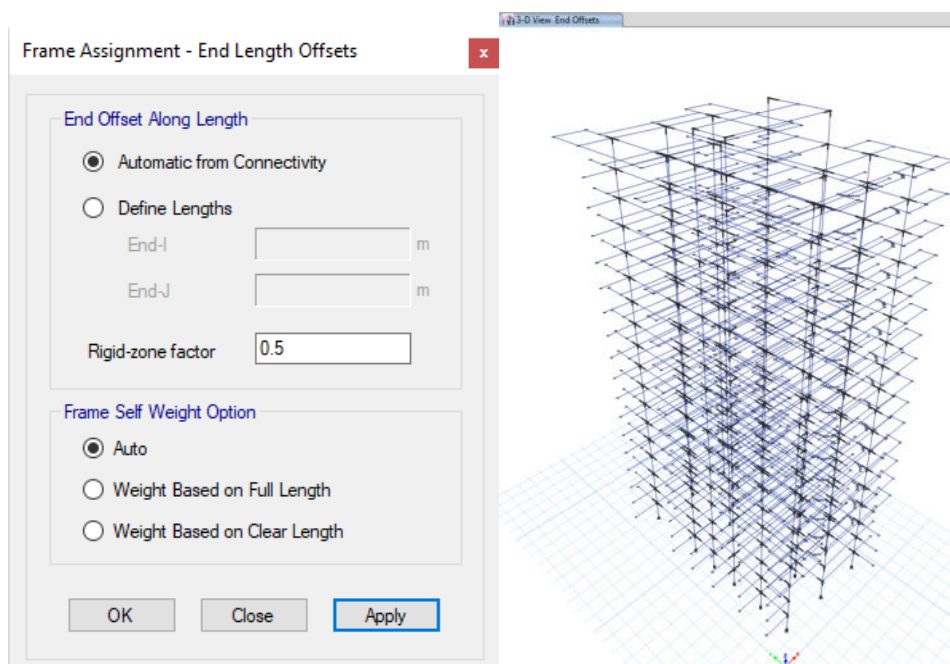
Frame Assignment - End Length Offsets

x

End Offset Along Length

Automatic from Connectivity

Define Lengths

End-I

m

End-J

m

Rigid-zone factor

0.5

Frame Self Weight Option

Auto

Weight Based on Full Length

Weight Based on Clear Length

OK

Close

Apply

3-D View End Offsets